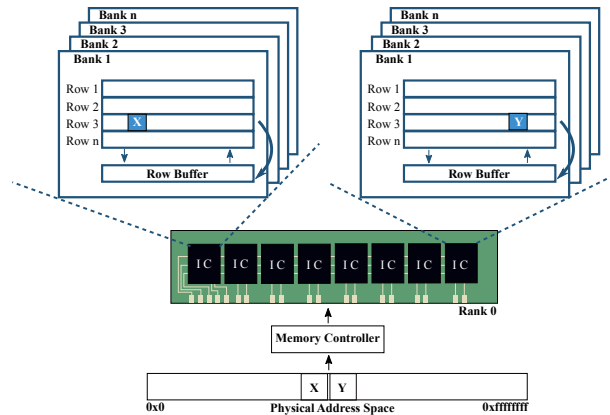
Bank n
Bank 3
Bank 2
Bank 1
Row 1
Row 2
Row 3
X
Row n
Row Buffer

Bank n
Bank 3
Bank 2
Bank 1
Row 1
Row 2
Row 3
Y
Row n
Row Buffer

IC IC IC IC IC IC IC IC
Rank 0

Memory Controller

X
Y
0x0
Physical Address Space
0xffffffff